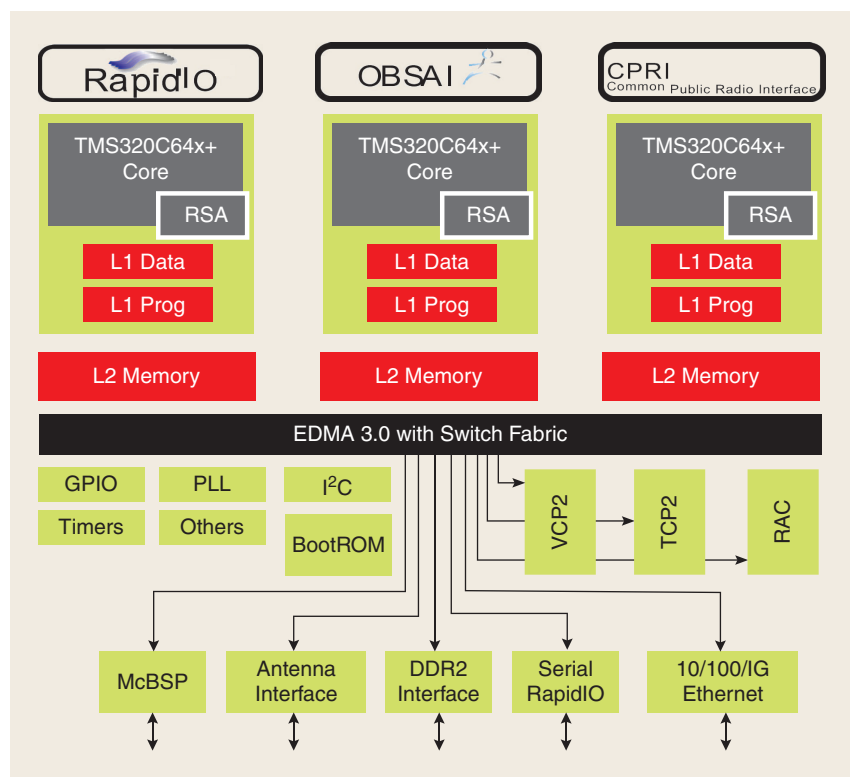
RapidIO

OBSAI

CPRI
Common Public Radio Interface

TMS320C64x+ Core

RSA

L1 Data

L1 Prog

TMS320C64x+ Core

RSA

L1 Data

L1 Prog

TMS320C64x+ Core

RSA

L1 Data

L1 Prog

L2 Memory

L2 Memory

L2 Memory

EDMA 3.0 with Switch Fabric

GPIO

PLL

I$^2$C

Timers

Others

BootROM

VCP2

TCP2

RAC

McBSP

Antenna Interface

DDR2 Interface

Serial RapidIO

10/100/IG Ethernet